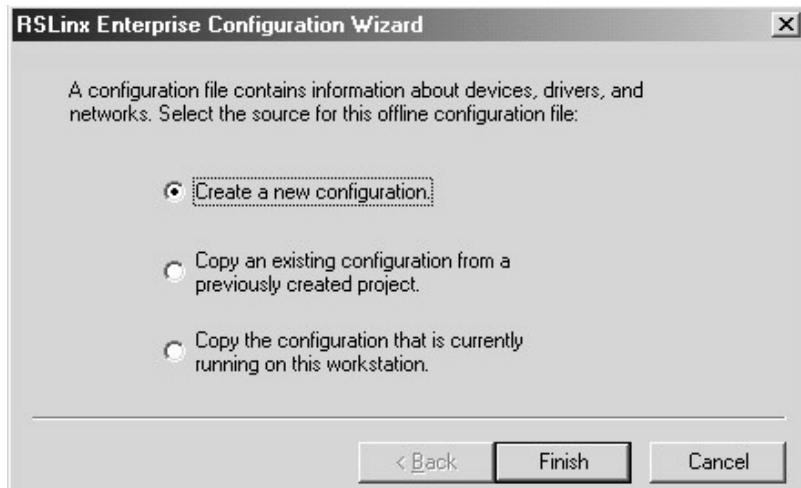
RSLinx Enterprise Configuration Wizard

A configuration file contains information about devices, drivers, and networks. Select the source for this offline configuration file:

Create a new configuration.

Copy an existing configuration from a previously created project.

Copy the configuration that is currently running on this workstation.

< Back

Finish

Cancel